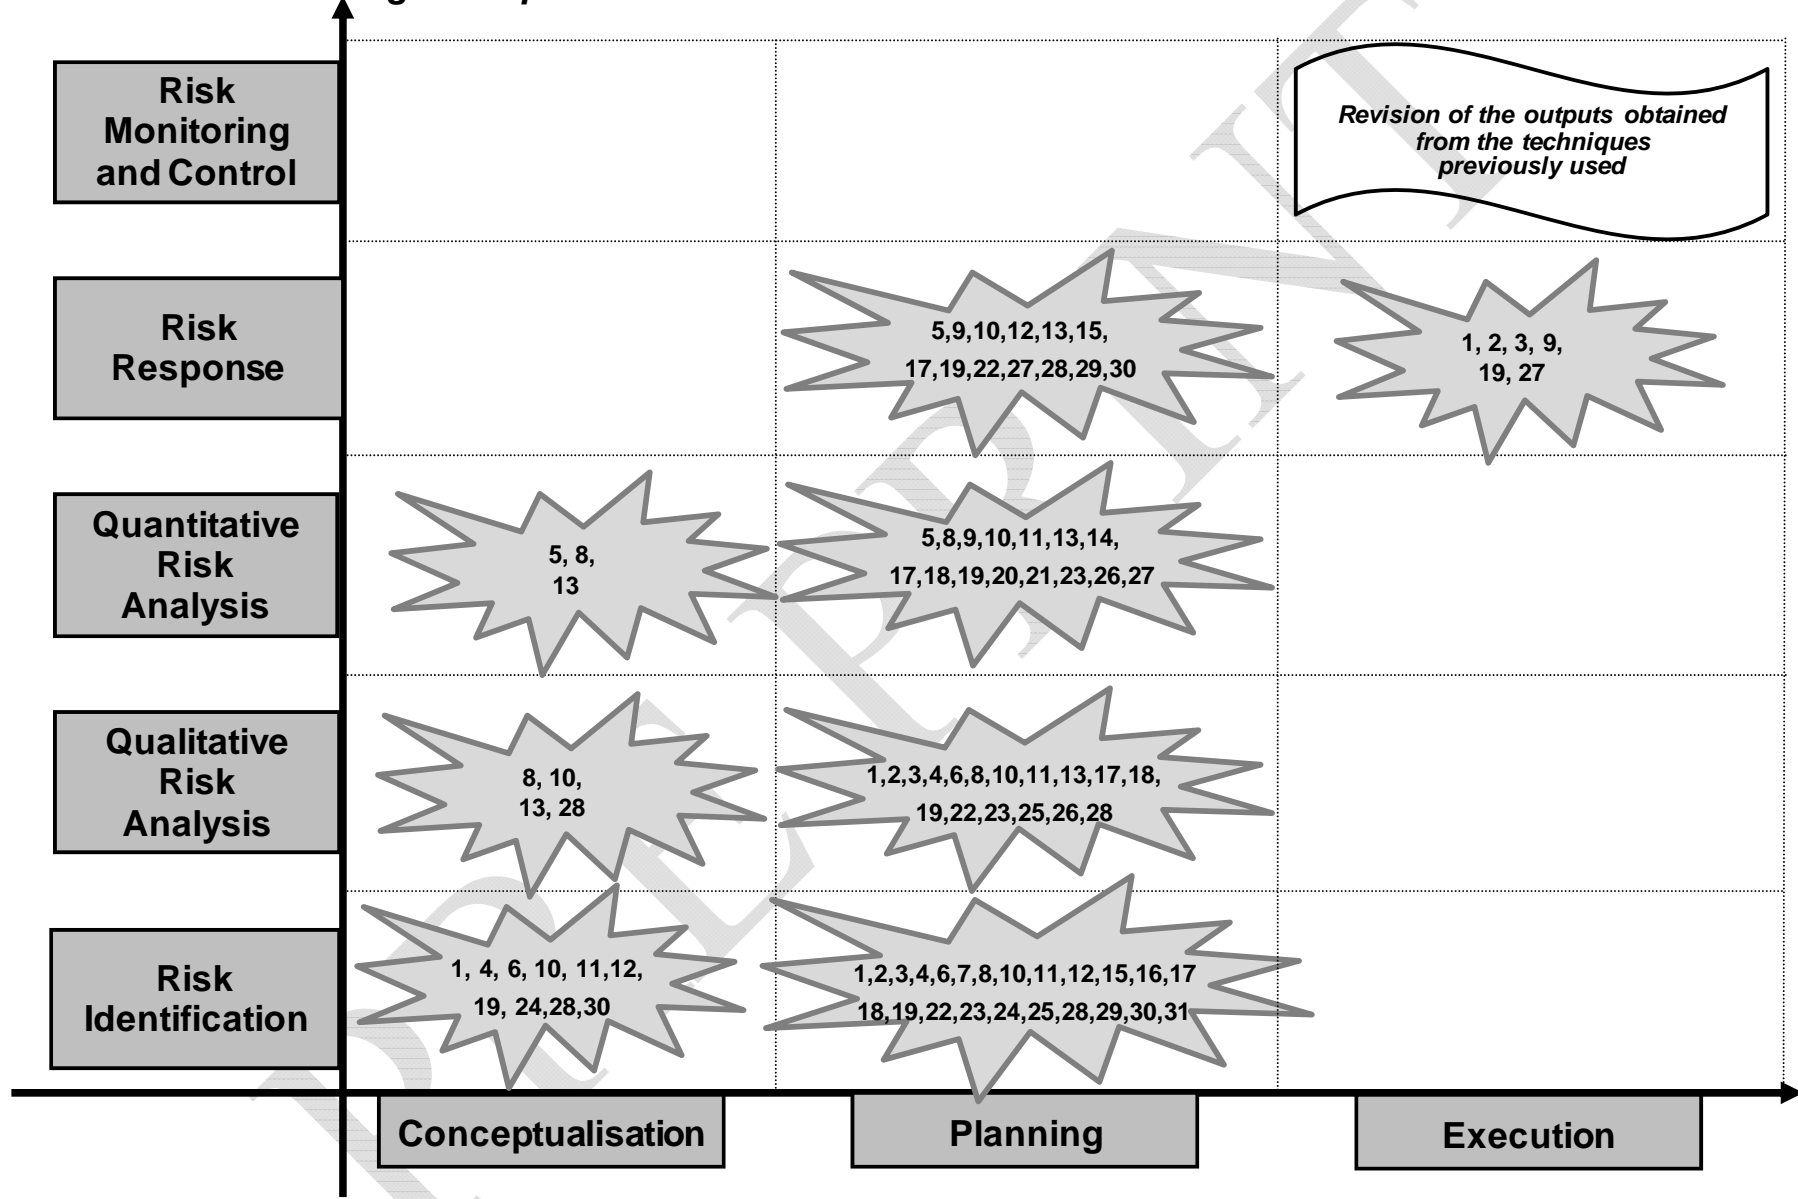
Risk Monitoring and Control

Revision of the outputs obtained from the techniques previously used

Risk Response

5,9,10,12,13,15, 17,19,22,27,28,29,30

1, 2, 3, 9, 19, 27

Quantitative Risk Analysis

5, 8, 13

5,8,9,10,11,13,14, 17,18,19,20,21,23,26,27

Qualitative Risk Analysis

8, 10, 13, 28

1,2,3,4,6,8,10,11,13,17,18, 19,22,23,25,26,28

Risk Identification

1, 4, 6, 10, 11,12, 19, 24,28,30

1,2,3,4,6,7,8,10,11,12,15,16,17 18,19,22,23,24,25,28,29,30,31

Conceptualisation

Planning

Execution